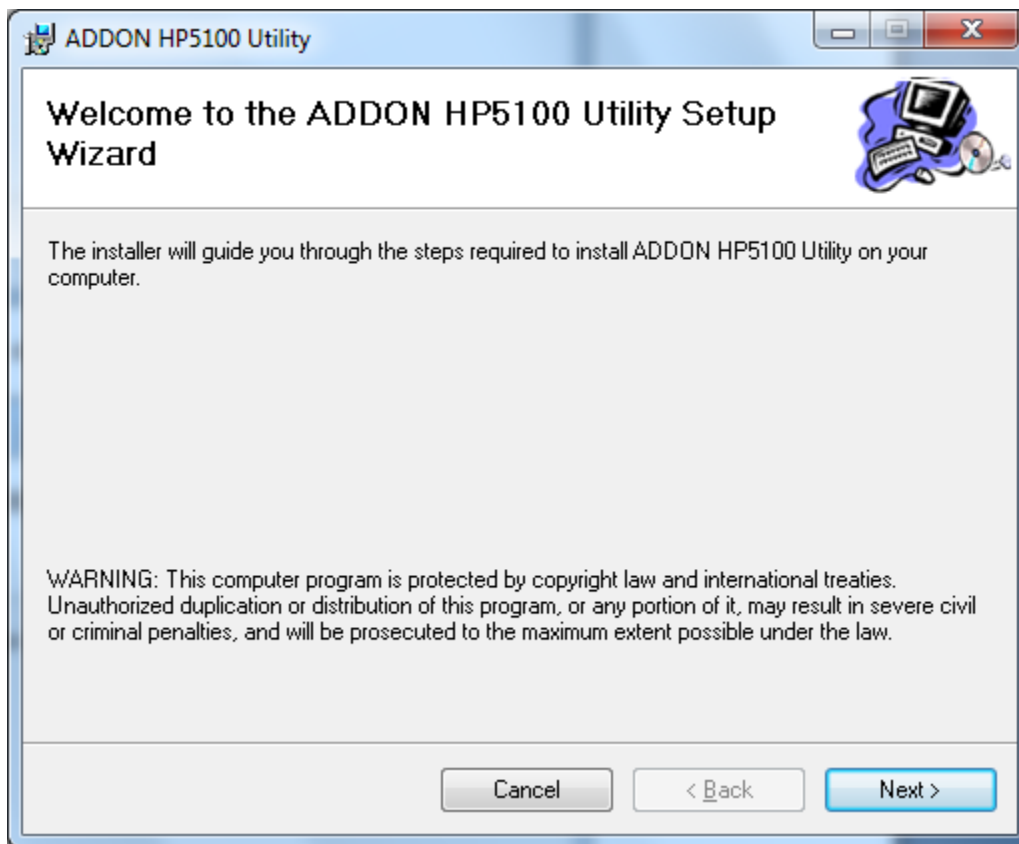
ADDON HP5100 Utility

Welcome to the ADDON HP5100 Utility Setup Wizard

The installer will guide you through the steps required to install ADDON HP5100 Utility on your computer.

WARNING: This computer program is protected by copyright law and international treaties. Unauthorized duplication or distribution of this program, or any portion of it, may result in severe civil or criminal penalties, and will be prosecuted to the maximum extent possible under the law.

Cancel

< Back

Next >